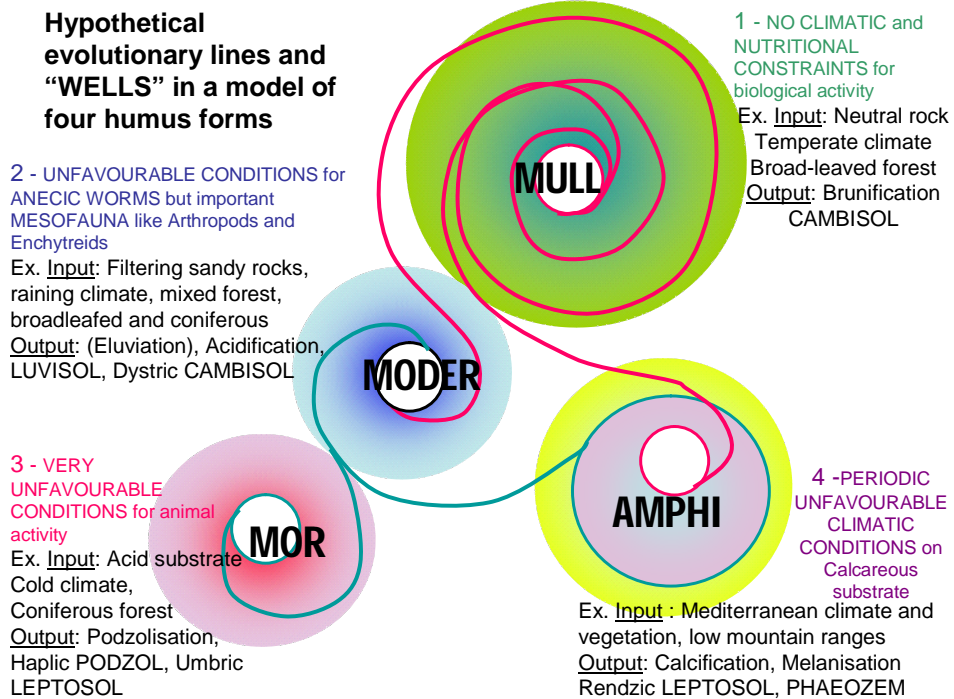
Hypothetical evolutionary lines and "WELLS" in a model of four humus forms

1 - NO CLIMATIC and NUTRITIONAL CONSTRAINTS for biological activity
Ex. Input: Neutral rock
Temperate climate
Broad-leaved forest
Output: Brunification
CAMBISOL

MULL

2 - UNFAVOURABLE CONDITIONS for ANECIC WORMS but important MESOFAUNA like Arthropods and Enchytreids
Ex. Input: Filtering sandy rocks, raining climate, mixed forest, broadleafed and coniferous
Output: (Eluviation), Acidification, LUVISOL, Dystric CAMBISOL

MODER

3 - VERY UNFAVOURABLE CONDITIONS for animal activity
Ex. Input: Acid substrate
Cold climate,
Coniferous forest
Output: Podzolisation, Haplic PODZOL, Umbric LEPTOSOL

MOR

AMPHI

4 -PERIODIC UNFAVOURABLE CLIMATIC CONDITIONS on Calcareous substrate

Ex. Input : Mediterranean climate and vegetation, low mountain ranges
Output: Calcification, Melanisation
Rendzic LEPTOSOL, PHAEOZEM